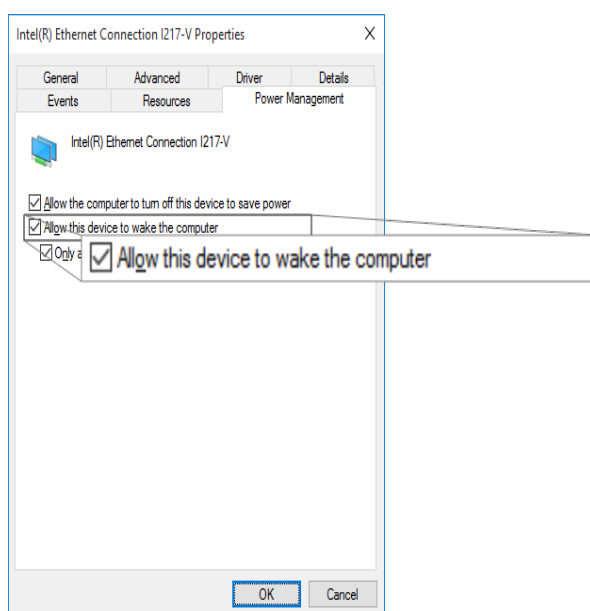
Intel(R) Ethernet Connection I217-V Properties

X

General | Advanced | Driver | Details
Events | Resources | Power Management

Intel(R) Ethernet Connection I217-V

☑ Allow the computer to turn off this device to save power

☑ Allow this device to wake the computer

☑ Only a

☑ Allow this device to wake the computer

OK

Cancel